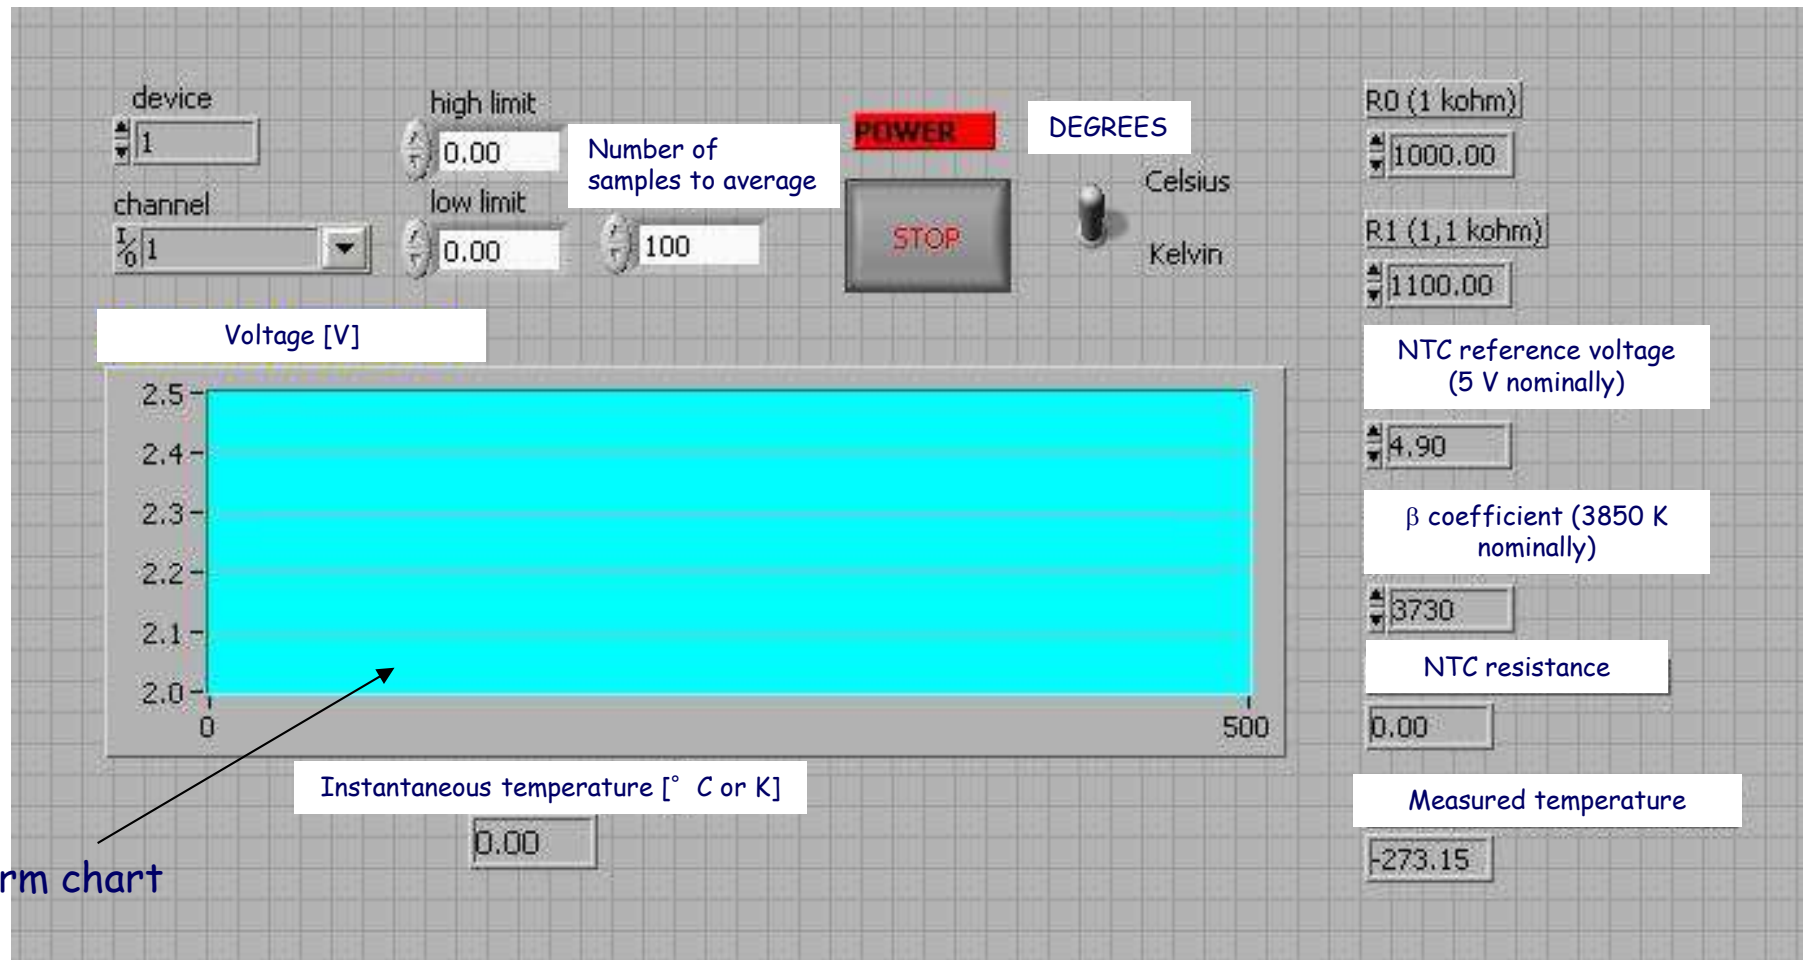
device

1

channel

1

high limit

0.00

low limit

0.00

Number of samples to average

100

POWER

STOP

DEGREES

Celsius

Kelvin

R0 (1 kohm)

1000.00

R1 (1,1 kohm)

1100.00

NTC reference voltage (5 V nominally)

4.90

$\beta$ coefficient (3850 K nominally)

3730

NTC resistance

0.00

Measured temperature

-273.15

Voltage [V]

2.5
2.4
2.3
2.2
2.1
2.0
0
500

Instantaneous temperature [° C or K]

0.00

rm chart